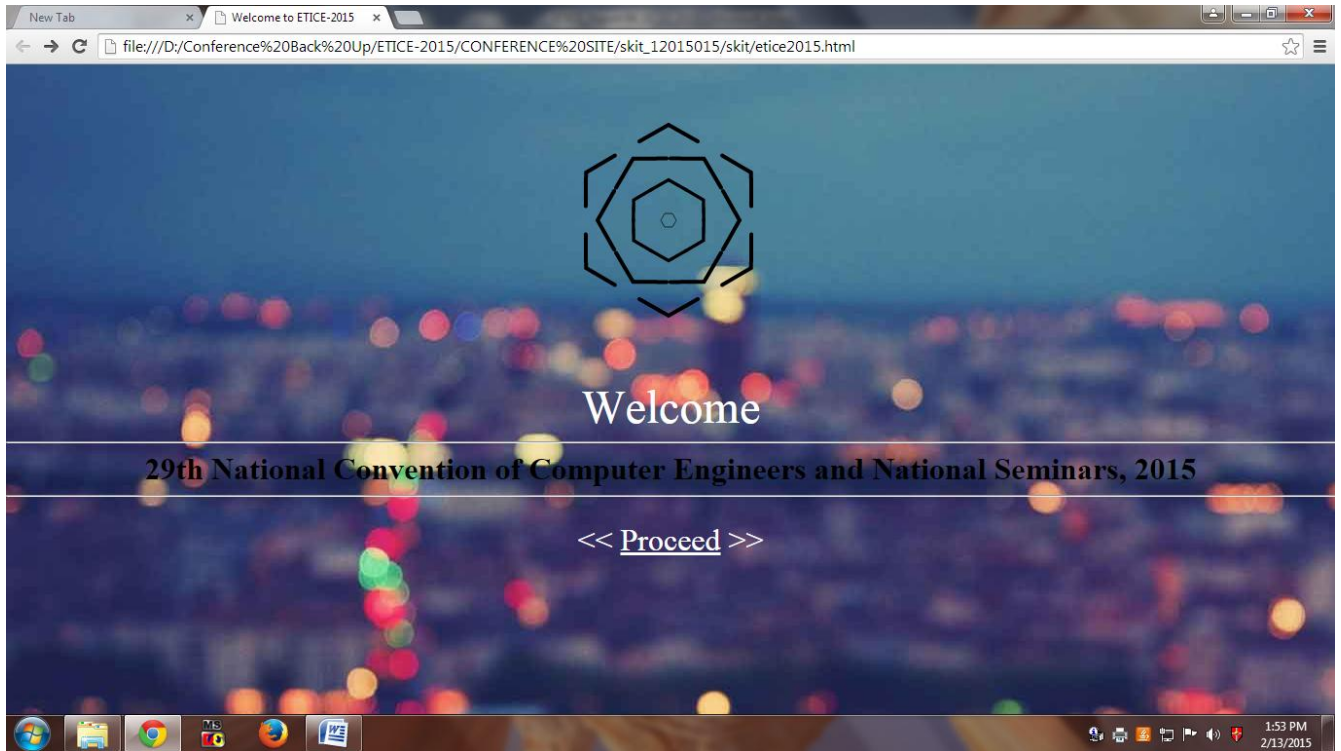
New Tab ×

Welcome to ETICE-2015 ×

file:///D:/Conference%20Back%20Up/ETICE-2015/CONFERENCE%20SITE/skit_12015015/skit/etice2015.html

Welcome

29th National Convention of Computer Engineers and National Seminars, 2015

<< Proceed >>

1:53 PM
2/13/2015